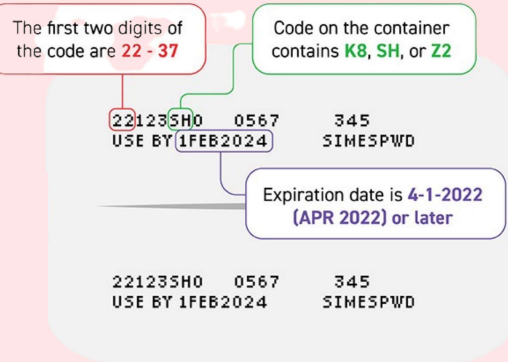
The first two digits of the code are 22 - 37

Code on the container contains K8, SH, or Z2

22123SH0 0567 345
USE BY 1FEB2024 SIMESPWD

Expiration date is 4-1-2022 (APR 2022) or later

22123SH0 0567 345
USE BY 1FEB2024 SIMESPWD